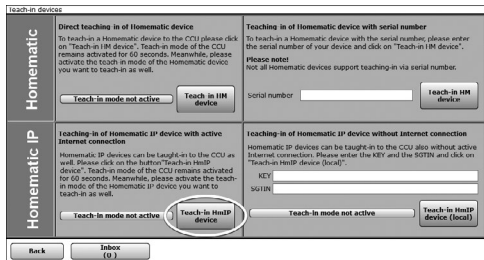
Teach-in devices

Homematic

Direct teaching in of Homematic device

To teach-in a Homematic device to the CCU please click on "Teach-in HM device". Teach-in mode of the CCU remains activated for 60 seconds. Meanwhile, please activate the teach-in mode of the Homematic device you want to teach-in as well.

Teach-in mode not active

Teach in HM device

Teaching in of Homematic device with serial number

To teach-in a Homematic device with the serial number, please enter the serial number of your device and click on "Teach-in HM device".

Please note!

Not all Homematic devices support teaching-in via serial number.

Serial number

Teach-in HM device

Homematic IP

Teaching-in of Homematic IP device with active Internet connection

Homematic IP devices can be taught-in to the CCU as well. Please click on the button "Teach-in HmIP device". Teach-in mode of the CCU remains activated for 60 seconds. Meanwhile, please activate the teach-in mode of the Homematic IP device you want to teach-in as well.

Teach-in mode not active

Teach-in HmIP device

Teaching-in of Homematic IP device without Internet connection

Homematic IP devices can be taught-in to the CCU also without active Internet connection. Please enter the KEY and the SGTIN and click on "Teach-in HmIP device (local)".

KEY

SGTIN

Teach-in mode not active

Teach-in HmIP device (local)

Back

Inbox (0)